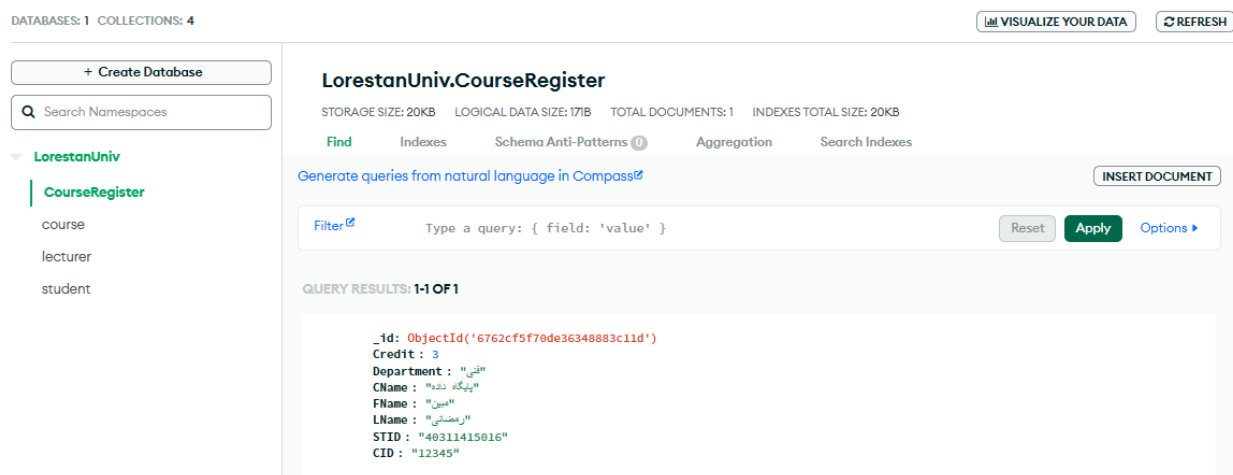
DATABASES: 1 COLLECTIONS: 4

VISUALIZE YOUR DATA
REFRESH

+ Create Database

Search Namespaces

LorestanUniv
CourseRegister
course
lecturer
student

LorestanUniv.CourseRegister

STORAGE SIZE: 20KB LOGICAL DATA SIZE: 171B TOTAL DOCUMENTS: 1 INDEXES TOTAL SIZE: 20KB

Find Indexes Schema Anti-Patterns 0 Aggregation Search Indexes

Generate queries from natural language in Compass

INSERT DOCUMENT

Filter Type a query: { field: 'value' } Reset Apply Options

QUERY RESULTS: 1-1 OF 1

_id: ObjectId('6762cf5f70de36348883c11d')
Credit : 3
Department : "فنی"
CName : "پایگاه داده"
FName : "مبین"
LName : "رمضانی"
STID : "40311415016"
CID : "12345"